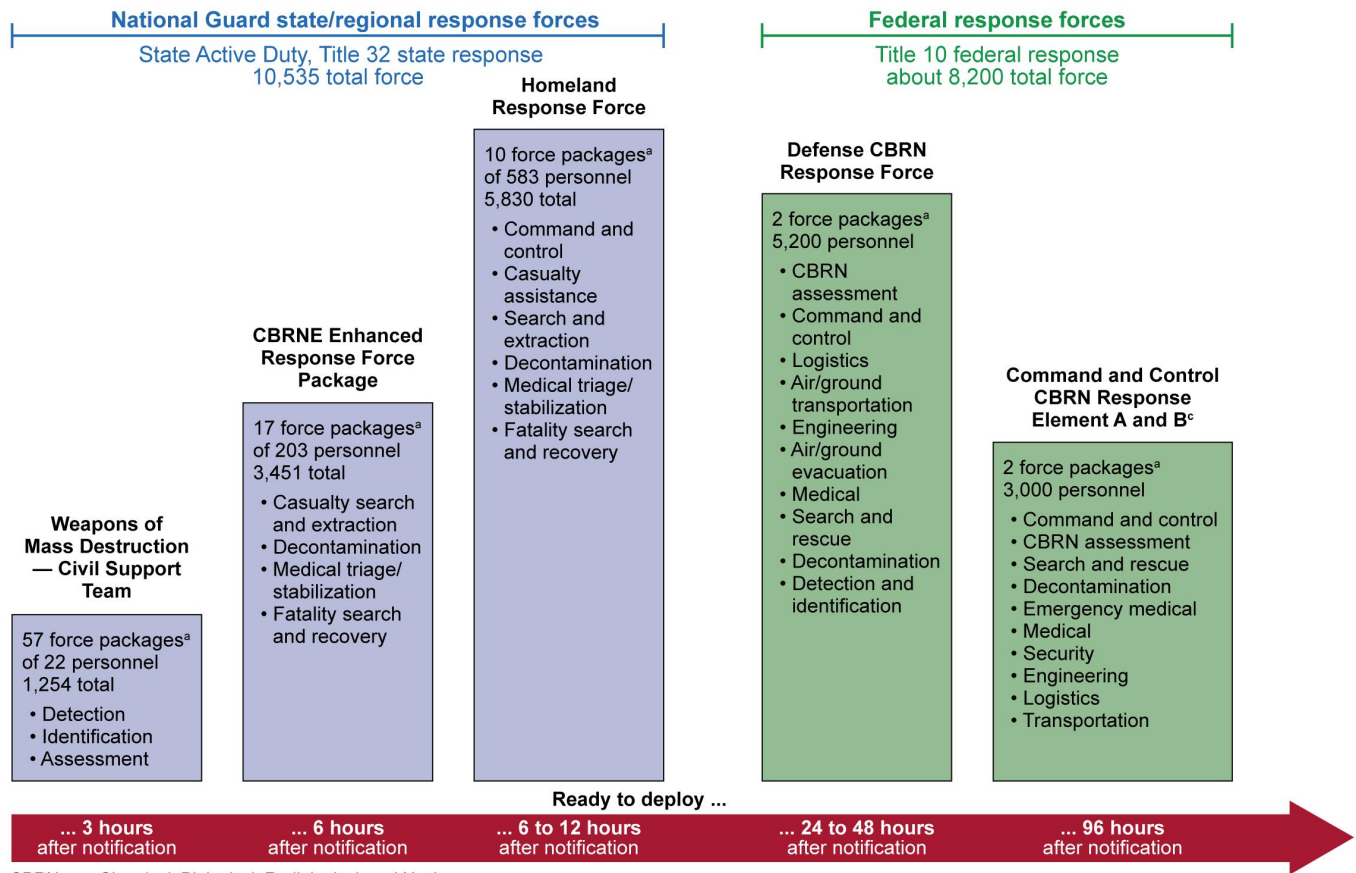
National Guard state/regional response forces

State Active Duty, Title 32 state response
10,535 total force

Federal response forces

Title 10 federal response
about 8,200 total force

Weapons of Mass Destruction — Civil Support Team

57 force packages$^a$ of 22 personnel
1,254 total
• Detection
• Identification
• Assessment

CBRNE Enhanced Response Force Package

17 force packages$^a$ of 203 personnel
3,451 total
• Casualty search and extraction
• Decontamination
• Medical triage/ stabilization
• Fatality search and recovery

Homeland Response Force

10 force packages$^a$ of 583 personnel
5,830 total
• Command and control
• Casualty assistance
• Search and extraction
• Decontamination
• Medical triage/ stabilization
• Fatality search and recovery

Defense CBRN Response Force

2 force packages$^a$
5,200 personnel
• CBRN assessment
• Command and control
• Logistics
• Air/ground transportation
• Engineering
• Air/ground evacuation
• Medical
• Search and rescue
• Decontamination
• Detection and identification

Command and Control CBRN Response Element A and B$^c$

2 force packages$^a$
3,000 personnel
• Command and control
• CBRN assessment
• Search and rescue
• Decontamination
• Emergency medical
• Medical
• Security
• Engineering
• Logistics
• Transportation

Ready to deploy ...

... 3 hours after notification
... 6 hours after notification
... 6 to 12 hours after notification
... 24 to 48 hours after notification
... 96 hours after notification

CBRN = Chemical, Biological, Radiological, and Nuclear